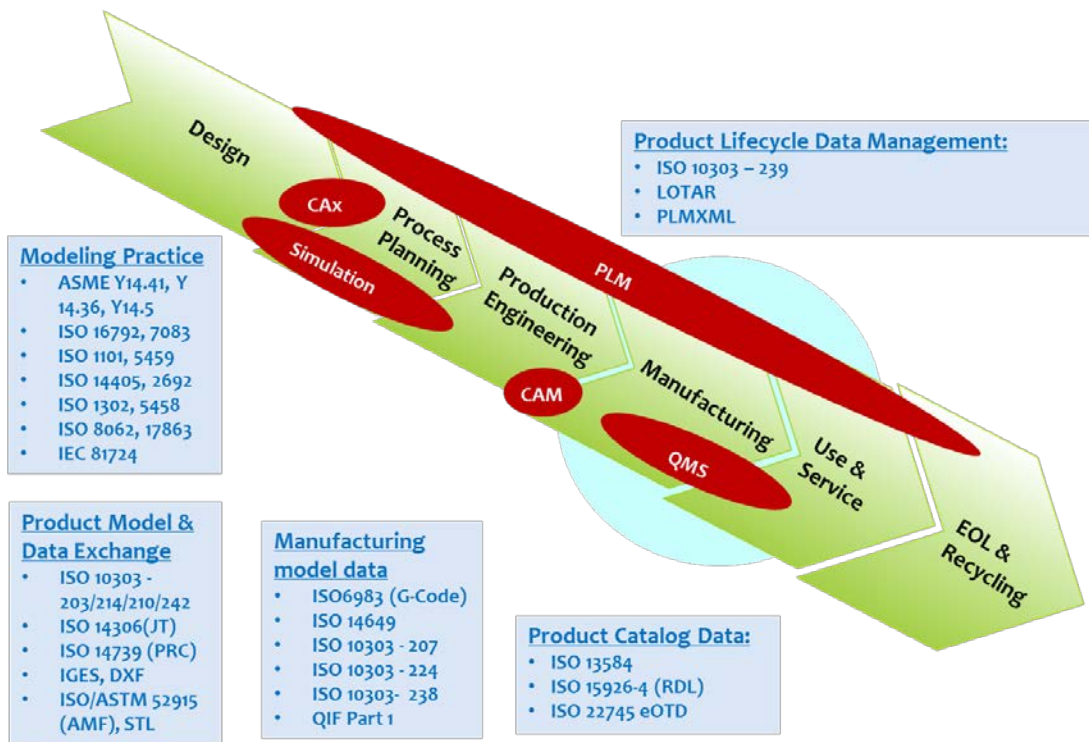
Design

CAx

Simulation

Process Planning

PLM

Production Engineering

CAM

Manufacturing

QMS

Use & Service

EOL & Recycling

Product Lifecycle Data Management:
- ISO 10303 – 239
- LOTAR
- PLMXML

Modeling Practice
- ASME Y14.41, Y 14.36, Y14.5
- ISO 16792, 7083
- ISO 1101, 5459
- ISO 14405, 2692
- ISO 1302, 5458
- ISO 8062, 17863
- IEC 81724

Product Model & Data Exchange
- ISO 10303 - 203/214/210/242
- ISO 14306(JT)
- ISO 14739 (PRC)
- IGES, DXF
- ISO/ASTM 52915 (AMF), STL

Manufacturing model data
- ISO6983 (G-Code)
- ISO 14649
- ISO 10303 - 207
- ISO 10303 - 224
- ISO 10303- 238
- QIF Part 1

Product Catalog Data:
- ISO 13584
- ISO 15926-4 (RDL)
- ISO 22745 eOTD